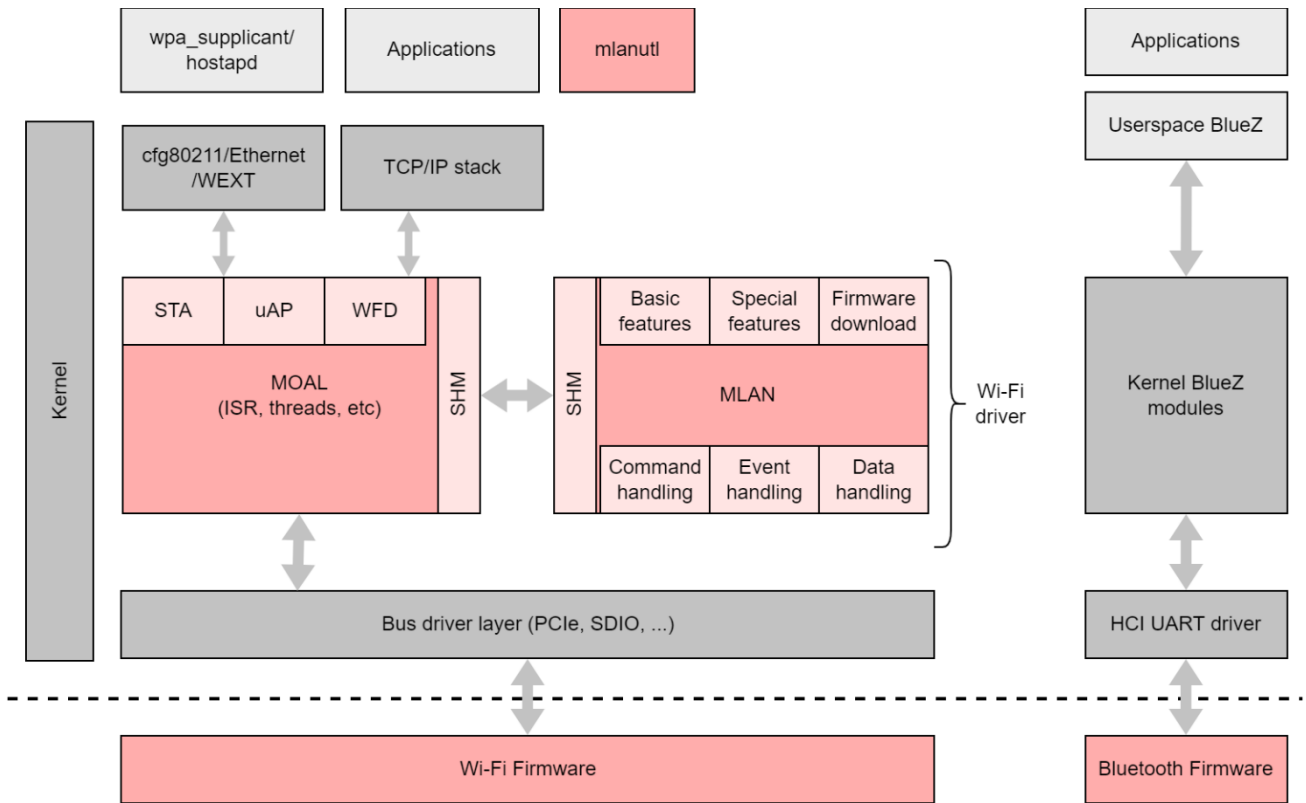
wpa_supplicant/ hostapd

Applications

mlanutl

Applications

Userspace BlueZ

Kernel

cfg80211/Ethernet /WEXT

TCP/IP stack

STA

uAP

WFD

MOAL (ISR, threads, etc)

SHM

SHM

Basic features

Special features

Firmware download

MLAN

Command handling

Event handling

Data handling

Wi-Fi driver

Kernel BlueZ modules

Bus driver layer (PCIe, SDIO, ...)

HCI UART driver

Wi-Fi Firmware

Bluetooth Firmware